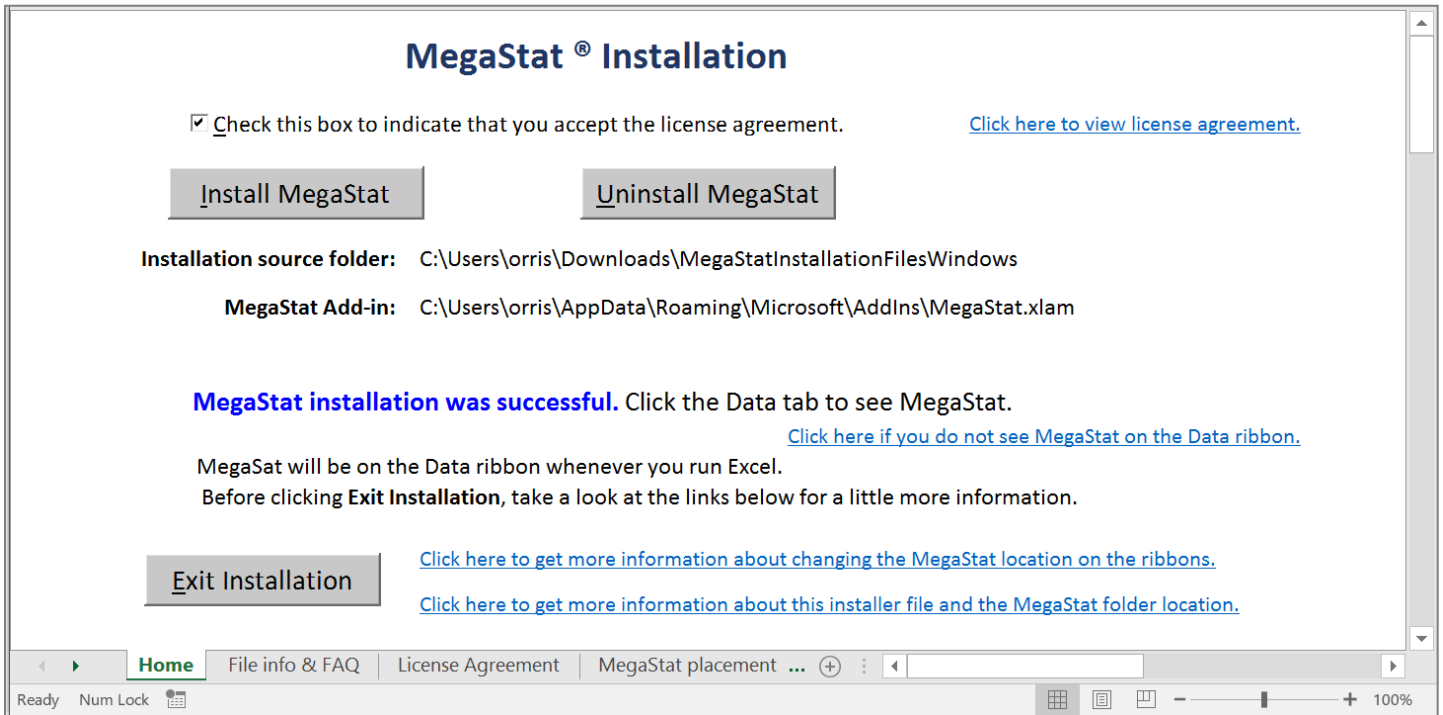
MegaStat ® Installation

Check this box to indicate that you accept the license agreement.

Click here to view license agreement.

Install MegaStat

Uninstall MegaStat

Installation source folder: C:\Users\orris\Downloads\MegaStatInstallationFilesWindows

MegaStat Add-in: C:\Users\orris\AppData\Roaming\Microsoft\AddIns\MegaStat.xlam

MegaStat installation was successful. Click the Data tab to see MegaStat.

Click here if you do not see MegaStat on the Data ribbon.

MegaSat will be on the Data ribbon whenever you run Excel.

Before clicking Exit Installation, take a look at the links below for a little more information.

Exit Installation

Click here to get more information about changing the MegaStat location on the ribbons.

Click here to get more information about this installer file and the MegaStat folder location.

Home | File info & FAQ | License Agreement | MegaStat placement ...

Ready Num Lock

100%